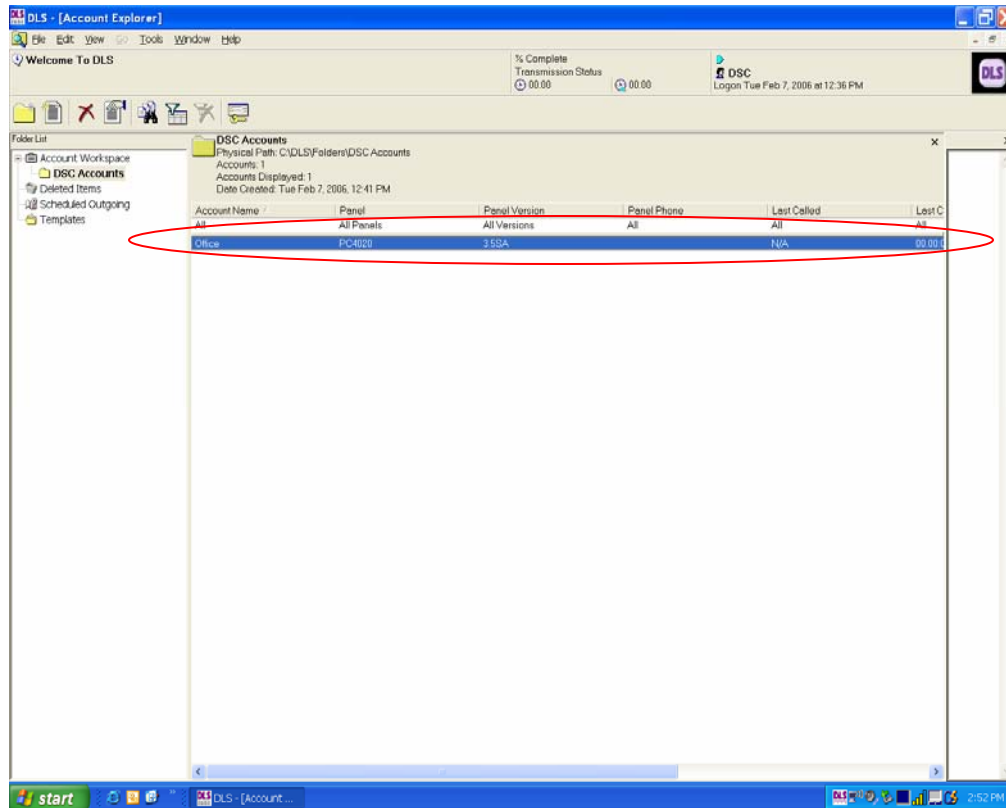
DLS - [Account Explorer]

File Edit View Go Tools Window Help

Welcome To DLS

% Complete
Transmission Status
00:00 00:00

DSC
Logon Tue Feb 7, 2006 at 12:36 PM

DLS

Folder List

Account Workspace
DSC Accounts
Deleted Items
Scheduled Outgoing
Templates

DSC Accounts
Physical Path: C:\DLS\Folders\DSC Accounts
Accounts: 1
Accounts Displayed: 1
Date Created: Tue Feb 7, 2006, 12:41 PM

| Account Name | Panel | Panel Version | Panel Phone | Last Called | Last C |
|---|---|---|---|---|---|
| All | All Panels | All Versions | All | All | All |
| Office | PC4020 | 3.5SA | | N/A | 00:00 |

start DLS - [Account... 2:52 PM